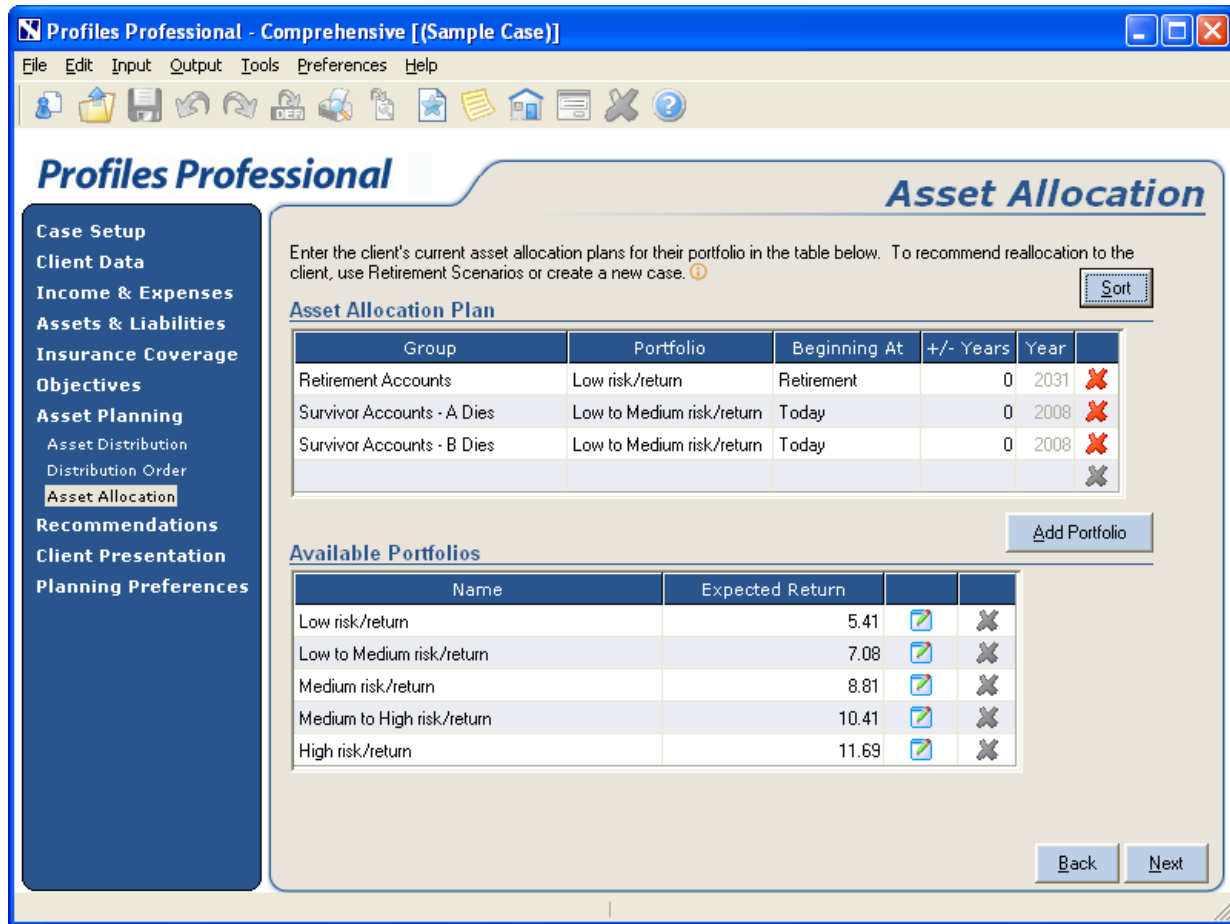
Profiles Professional - Comprehensive [(Sample Case)]

File Edit Input Output Tools Preferences Help

Profiles Professional

Asset Allocation

Case Setup
Client Data
Income & Expenses
Assets & Liabilities
Insurance Coverage
Objectives
Asset Planning
Asset Distribution
Distribution Order
Asset Allocation
Recommendations
Client Presentation
Planning Preferences

Enter the client's current asset allocation plans for their portfolio in the table below. To recommend reallocation to the client, use Retirement Scenarios or create a new case.

Sort

Asset Allocation Plan

| Group | Portfolio | Beginning At | +/- Years | Year | |
|---|---|---|---|---|---|
| Retirement Accounts | Low risk/return | Retirement | 0 | 2031 | |
| Survivor Accounts - A Dies | Low to Medium risk/return | Today | 0 | 2008 | |
| Survivor Accounts - B Dies | Low to Medium risk/return | Today | 0 | 2008 | |
| | | | | | |

Add Portfolio

Available Portfolios

| Name | Expected Return | | |
|---|---|---|---|
| Low risk/return | 5.41 | | |
| Low to Medium risk/return | 7.08 | | |
| Medium risk/return | 8.81 | | |
| Medium to High risk/return | 10.41 | | |
| High risk/return | 11.69 | | |

Back Next